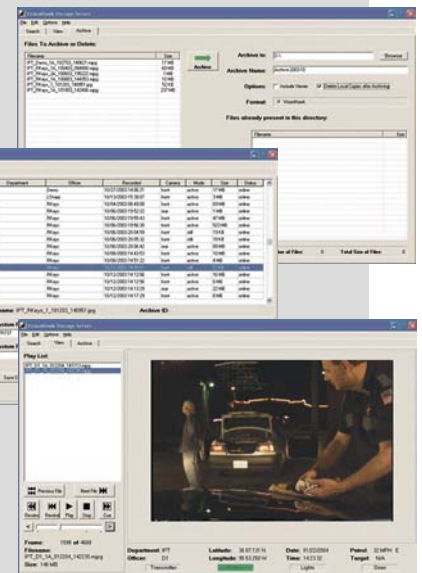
VisionHawk Storage Server
File Edit Options Help
Search View Archive
Files To Archive or Delete:
Filename Size
Archive
Archive to: Browse
Archive Name:
Options: Include Viewer Delete Local Copies after Archiving
Format: VisionHawk
Files already present in this directory:
Filename Size
Total Size of Files: Total Size of Files:

Department Officer Recorded Camera Mode Size Status
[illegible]
Filename: IPT_RKays_3_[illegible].jpg Archive ID:

VisionHawk Storage Server
File Edit Options Help
Search View Archive
Play List:
Previous File Next File
Rewind Play Stop Cue
Frame: of
Filename:
Size:
Department: IPT
Officer:
Latitude:
Longitude:
Date:
Time:
Patrol:
Target: N/A
Transmitter
Lights
Siren